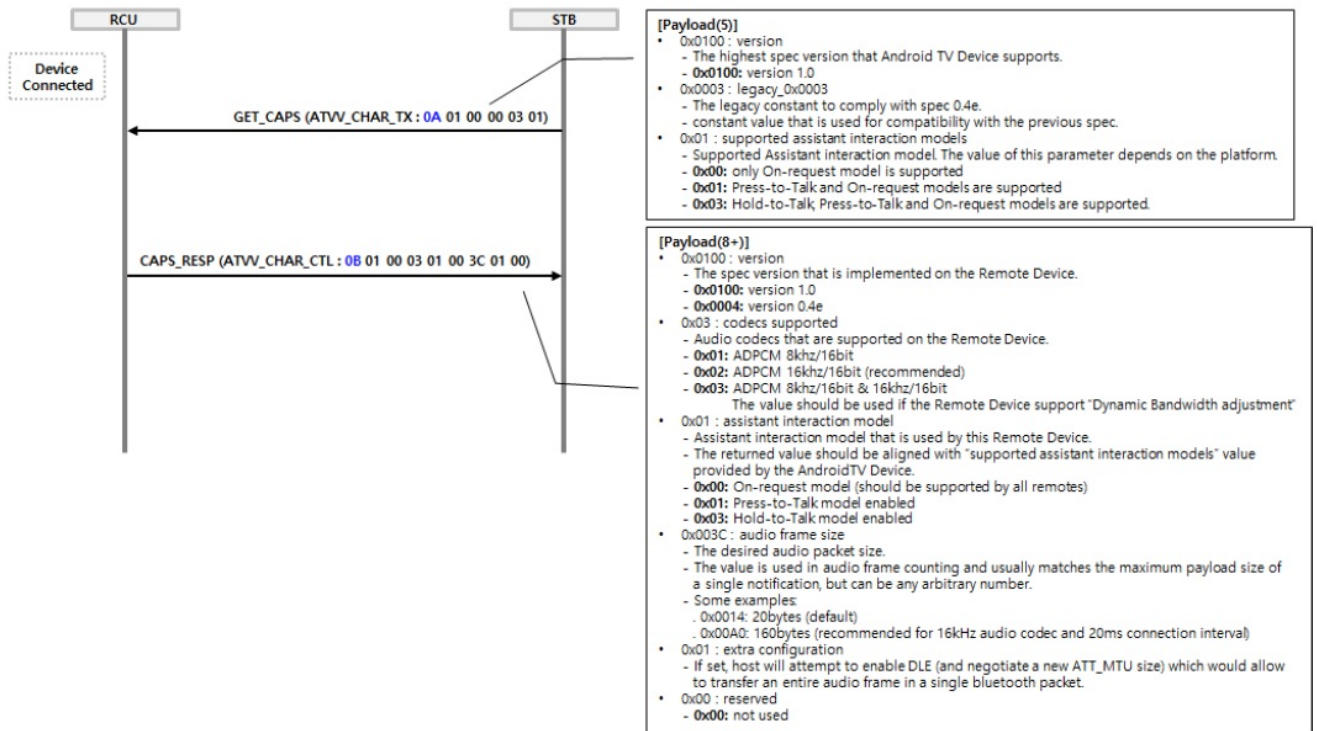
RCU

STB

Device Connected

GET_CAPS (ATVV_CHAR_TX : 0A 01 00 00 03 01)

CAPS_RESP (ATVV_CHAR_CTL : 0B 01 00 03 01 00 3C 01 00)

[Payload(5)]
• 0x0100 : version
- The highest spec version that Android TV Device supports.
- 0x0100: version 1.0
• 0x0003 : legacy_0x0003
- The legacy constant to comply with spec 0.4e.
- constant value that is used for compatibility with the previous spec.
• 0x01 : supported assistant interaction models
- Supported Assistant interaction model. The value of this parameter depends on the platform.
- 0x00: only On-request model is supported
- 0x01: Press-to-Talk and On-request models are supported
- 0x03: Hold-to-Talk, Press-to-Talk and On-request models are supported.

[Payload(8+)]
• 0x0100 : version
- The spec version that is implemented on the Remote Device.
- 0x0100: version 1.0
- 0x0004: version 0.4e
• 0x03 : codecs supported
- Audio codecs that are supported on the Remote Device.
- 0x01: ADPCM 8khz/16bit
- 0x02: ADPCM 16khz/16bit (recommended)
- 0x03: ADPCM 8khz/16bit & 16khz/16bit
The value should be used if the Remote Device support "Dynamic Bandwidth adjustment"
• 0x01 : assistant interaction model
- Assistant interaction model that is used by this Remote Device.
- The returned value should be aligned with "supported assistant interaction models" value provided by the AndroidTV Device.
- 0x00: On-request model (should be supported by all remotes)
- 0x01: Press-to-Talk model enabled
- 0x03: Hold-to-Talk model enabled
• 0x003C : audio frame size
- The desired audio packet size.
- The value is used in audio frame counting and usually matches the maximum payload size of a single notification, but can be any arbitrary number.
- Some examples:
. 0x0014: 20bytes (default)
. 0x00A0: 160bytes (recommended for 16kHz audio codec and 20ms connection interval)
• 0x01 : extra configuration
- If set, host will attempt to enable DLE (and negotiate a new ATT_MTU size) which would allow to transfer an entire audio frame in a single bluetooth packet.
• 0x00 : reserved
- 0x00: not used